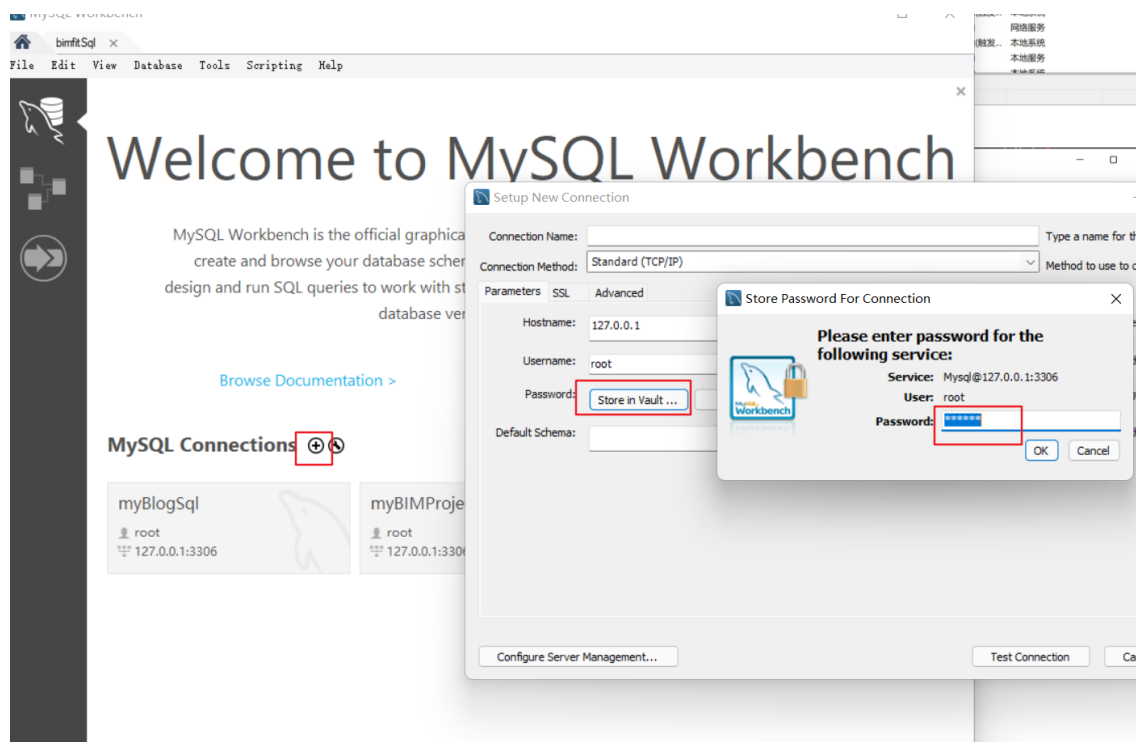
MySQL Workbench

bimfitSql ×

File Edit View Database Tools Scripting Help

网络服务
本地系统
本地服务

Welcome to MySQL Workbench

MySQL Workbench is the official graphica create and browse your database scher design and run SQL queries to work with st database ver

Browse Documentation >

MySQL Connections ⊕ ⊗

myBlogSql
root
127.0.0.1:3306

myBIMProje
root
127.0.0.1:330

Setup New Connection

Connection Name:
Type a name for th

Connection Method: Standard (TCP/IP)
Method to use to c

Parameters SSL Advanced

Hostname: 127.0.0.1

Username: root

Password: Store in Vault ...

Default Schema:

Configure Server Management...

Test Connection

Ca

Store Password For Connection ×

Please enter password for the following service:

MySQL Workbench

Service: Mysql@127.0.0.1:3306

User: root

Password: ******

OK Cancel